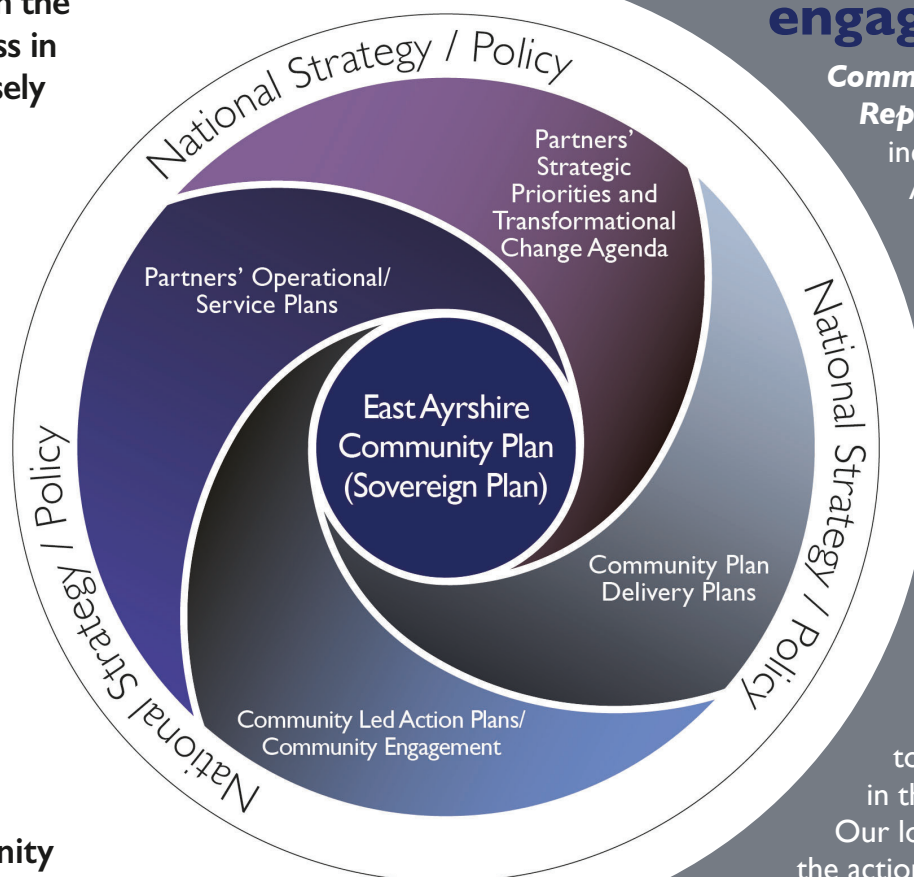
n the
ss in
sely

nity

engag

Comm
Rep
inc
A

to
in th
Our lo
the actio

National Strategy / Policy

Partners' Strategic Priorities and Transformational Change Agenda

Partners' Operational/ Service Plans

East Ayrshire Community Plan (Sovereign Plan)

National Strategy / Policy

Community Plan Delivery Plans

National Strategy / Policy

Community Led Action Plans/ Community Engagement